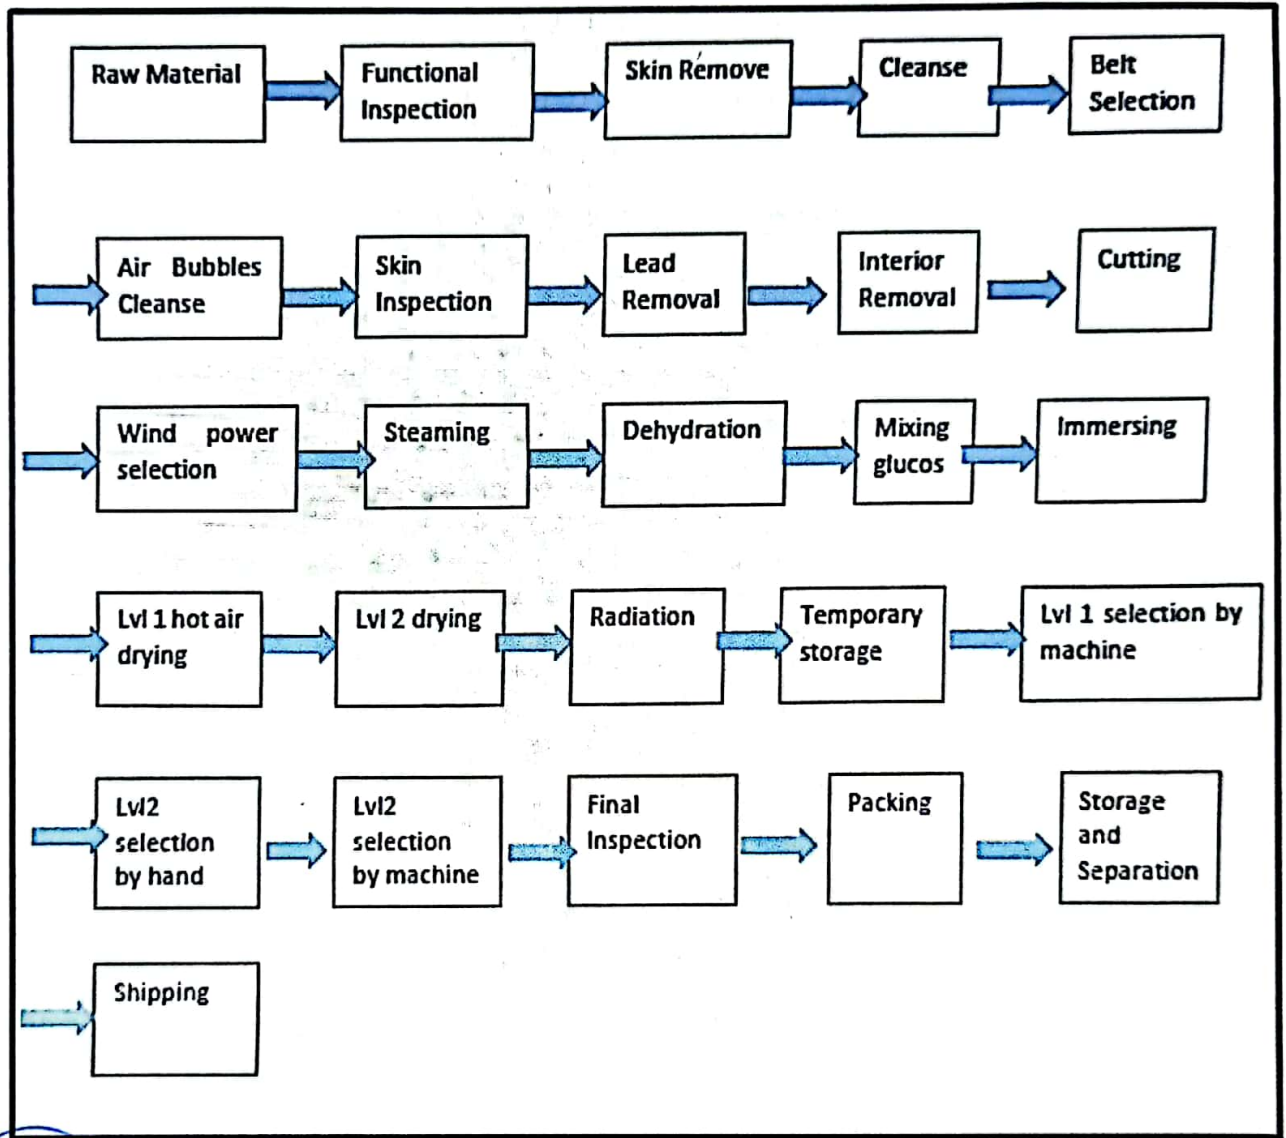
Raw Material

Functional Inspection

Skin Remove

Cleanse

Belt Selection

Air Bubbles Cleanse

Skin Inspection

Lead Removal

Interior Removal

Cutting

Wind power selection

Steaming

Dehydration

Mixing glucos

Immersing

Lvl 1 hot air drying

Lvl 2 drying

Radiation

Temporary storage

Lvl 1 selection by machine

Lvl2 selection by hand

Lvl2 selection by machine

Final Inspection

Packing

Storage and Separation

Shipping